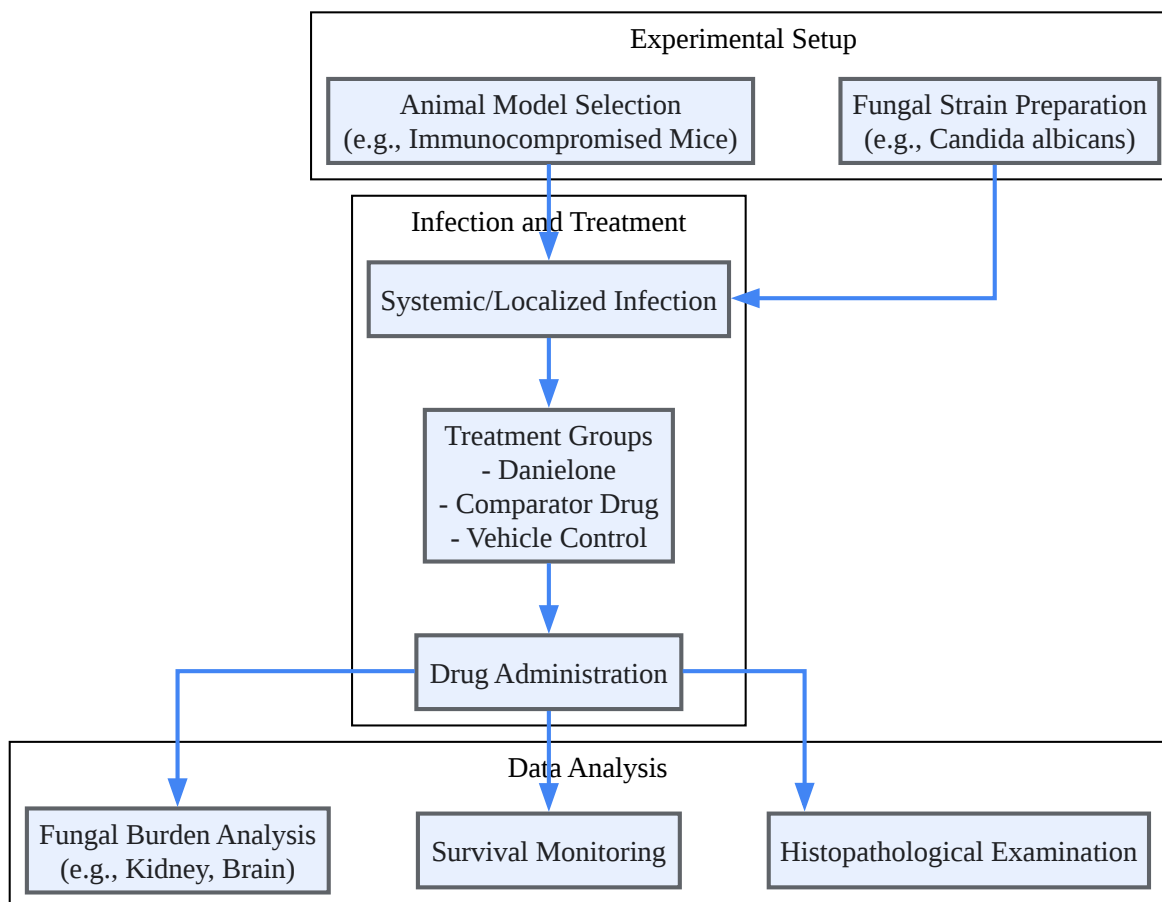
Experimental Setup

Animal Model Selection
(e.g., Immunocompromised Mice)

Fungal Strain Preparation
(e.g., Candida albicans)

Infection and Treatment

Systemic/Localized Infection

Treatment Groups
- Danielone
- Comparator Drug
- Vehicle Control

Drug Administration

Data Analysis

Fungal Burden Analysis
(e.g., Kidney, Brain)

Survival Monitoring

Histopathological Examination